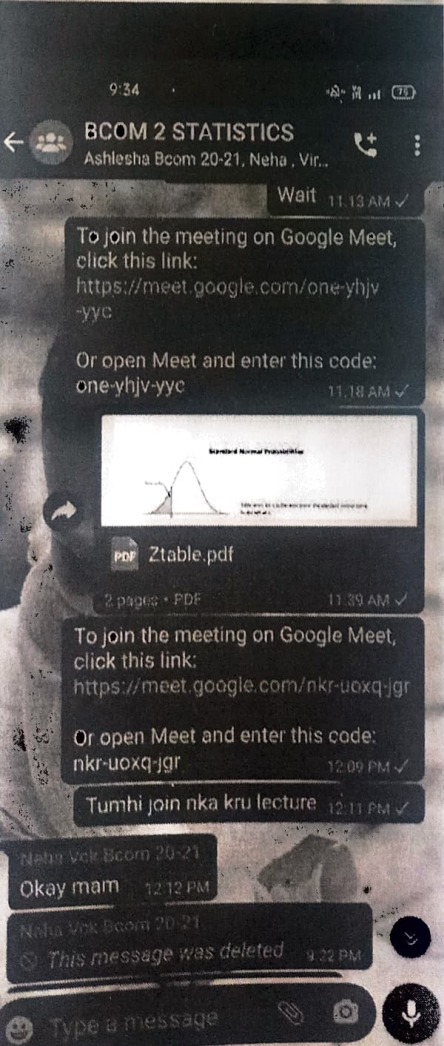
9:34

75

BCOM 2 STATISTICS
Ashlesha Bcom 20-21, Neha , Vir...

Wait 11:13 AM

To join the meeting on Google Meet, click this link:
https://meet.google.com/one-yhjv-yyc

Or open Meet and enter this code:
one-yhjv-yyc 11:18 AM

Standard Normal Probabilities

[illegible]

PDF Ztable.pdf

2 pages • PDF 11:39 AM

To join the meeting on Google Meet, click this link:
https://meet.google.com/nkr-uoxq-jgr

Or open Meet and enter this code:
nkr-uoxq-jgr 12:09 PM

Tumhi join nka kru lecture 12:11 PM

Neha Vck Bcom 20-21
Okay mam 12:12 PM

Neha Vck Bcom 20-21
This message was deleted 9:22 PM

Type a message